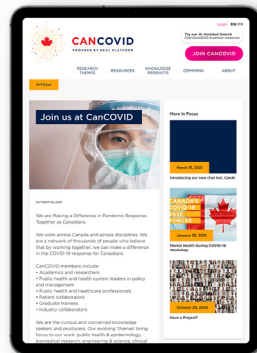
CANCOVID
POWERED BY REAL PLATFORM

Login EN / FR

Try our AI Assisted Search
Find CanCOVID & partner resources

JOIN CANCOVID

RESEARCH THEMES
RESOURCES
KNOWLEDGE PRODUCTS
COMMONS
ABOUT

In Focus

Join us at CanCOVID

OCTOBER 26, 2020

We are Making a Difference in Pandemic Response. Together as Canadians.

We work across Canada and across disciplines. We are a network of thousands of people who believe that by working together, we can make a difference in the COVID-19 response for Canadians.

CanCOVID members include:
• Academics and researchers
• Public health and health system leaders in policy and management
• Public health and healthcare professionals
• Patient collaborators
• Graduate trainees
• Industry collaborators

We are the curious and concerned knowledge leaders and producers. Our evolving 'themes' bring focus to our work: public health & epidemiology, biomedical research, engineering & science, clinical

More In Focus

March 15, 2021
Introducing our new chat bot, CanAI

CANADA'S COVID-19 TASK FORCES
January 26, 2021
Mental Health During COVID-19 Workshop

October 26, 2020
Have a Project?